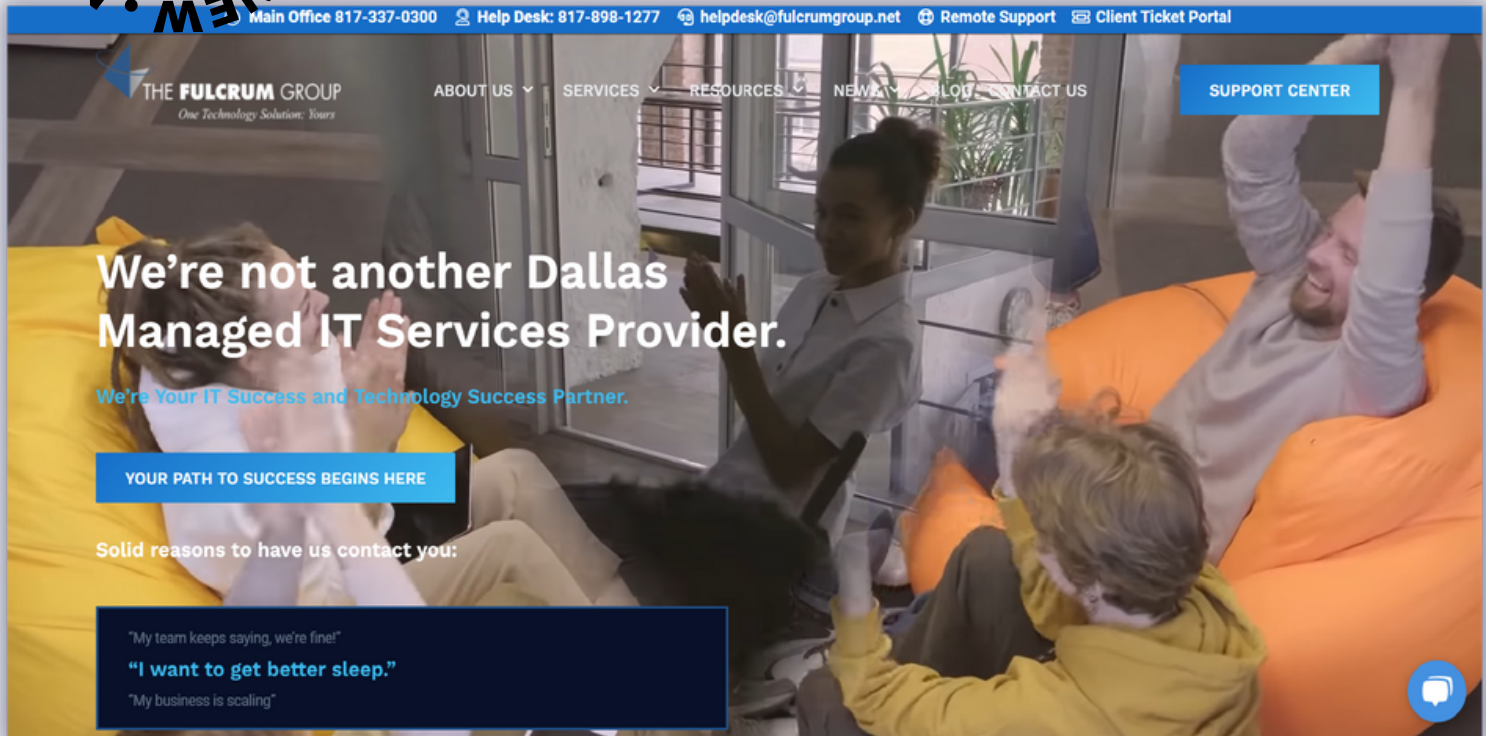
Main Office 817-337-0300 Help Desk: 817-898-1277 helpdesk@fulcrumgroup.net Remote Support Client Ticket Portal

THE FULCRUM GROUP
One Technology Solution: Yours

ABOUT US SERVICES RESOURCES NEWS BLOG CONTACT US

SUPPORT CENTER

We're not another Dallas Managed IT Services Provider.

We're Your IT Success and Technology Success Partner.

YOUR PATH TO SUCCESS BEGINS HERE

Solid reasons to have us contact you:

"My team keeps saying, we're fine!"

"I want to get better sleep."

"My business is scaling"